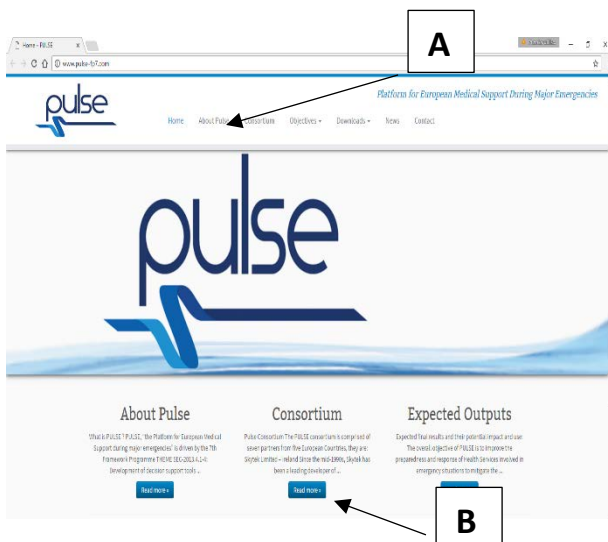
A

Home - PULSE ×

www.pulse-fp7.com

pulse

Platform for European Medical Support During Major Emergencies

Home About Pulse Consortium Objectives ▾ Downloads ▾ News Contact

pulse

About Pulse

What is PULSE? PULSE, "the Platform for European Medical Support during major emergencies" is driven by the 7th Framework Programme THEME SEC-2013.4.1-4: Development of decision support tools ...

Read more »

Consortium

Pulse Consortium The PULSE consortium is comprised of seven partners from five European Countries, they are: Skytek Limited – Ireland Since the mid-1990s, Skytek has been a leading developer of ...

Read more »

Expected Outputs

Expected final results and their potential impact and use The overall objective of PULSE is to improve the preparedness and response of Health Services involved in emergency situations to mitigate the ...

B